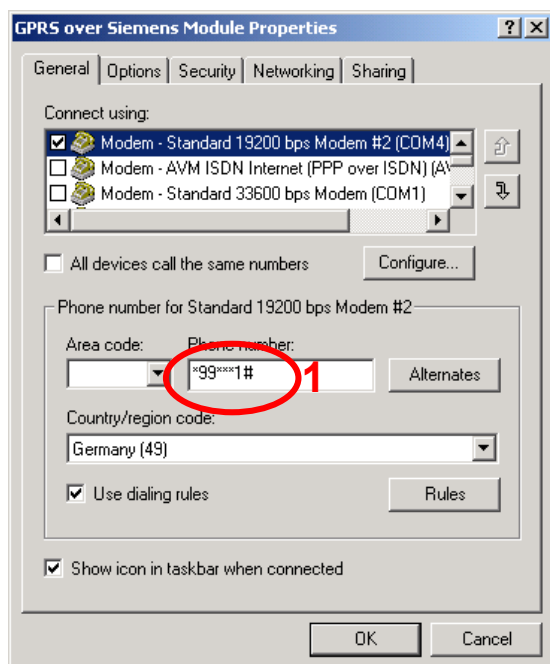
GPRS over Siemens Module Properties

?

X

General
Options
Security
Networking
Sharing

Connect using:

Modem - Standard 19200 bps Modem #2 (COM4)

Modem - AVM ISDN Internet (PPP over ISDN) (AV

Modem - Standard 33600 bps Modem (COM1)

All devices call the same numbers

Configure...

Phone number for Standard 19200 bps Modem #2

Area code:

Phone number:

*99***1#

1

Alternates

Country/region code:

Germany (49)

Use dialing rules

Rules

Show icon in taskbar when connected

OK

Cancel